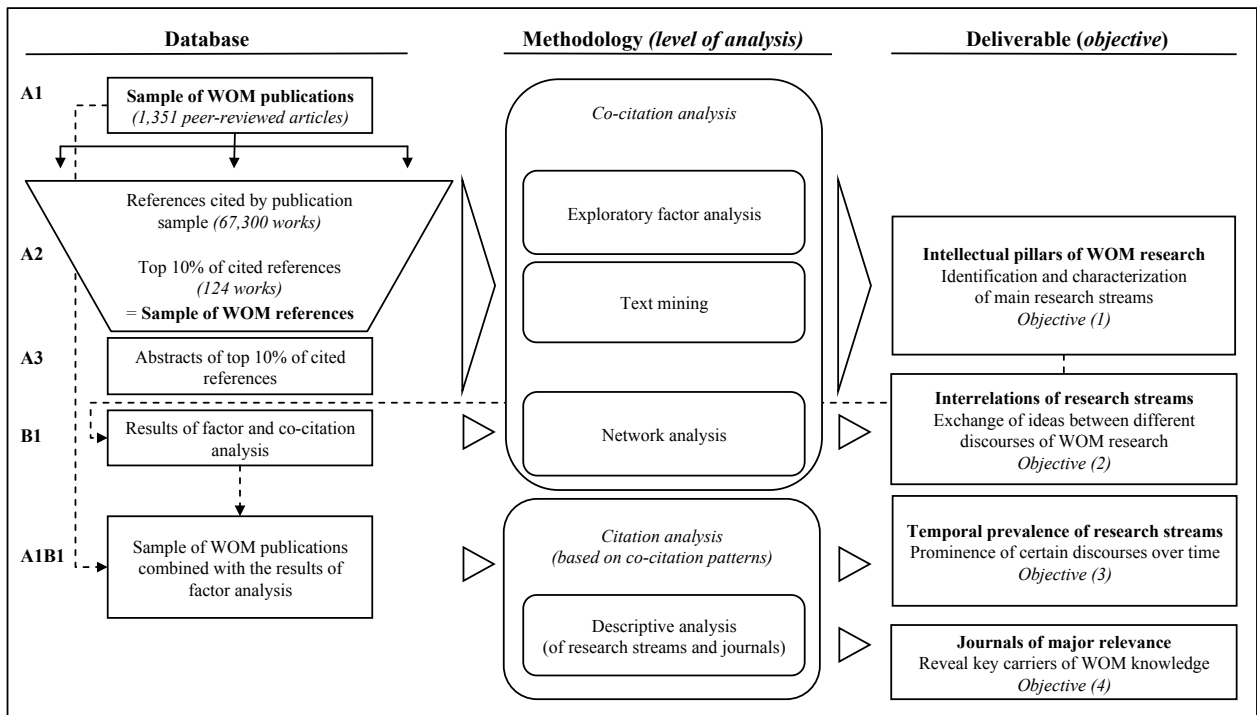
Database

Methodology (level of analysis)

Deliverable (objective)

A1

Sample of WOM publications
(1,351 peer-reviewed articles)

References cited by publication sample (67,300 works)

A2

Top 10% of cited references (124 works)
= Sample of WOM references

A3

Abstracts of top 10% of cited references

B1

Results of factor and co-citation analysis

A1B1

Sample of WOM publications combined with the results of factor analysis

Co-citation analysis

Exploratory factor analysis

Text mining

Network analysis

Citation analysis
(based on co-citation patterns)

Descriptive analysis
(of research streams and journals)

Intellectual pillars of WOM research
Identification and characterization of main research streams
Objective (1)

Interrelations of research streams
Exchange of ideas between different discourses of WOM research
Objective (2)

Temporal prevalence of research streams
Prominence of certain discourses over time
Objective (3)

Journals of major relevance
Reveal key carriers of WOM knowledge
Objective (4)